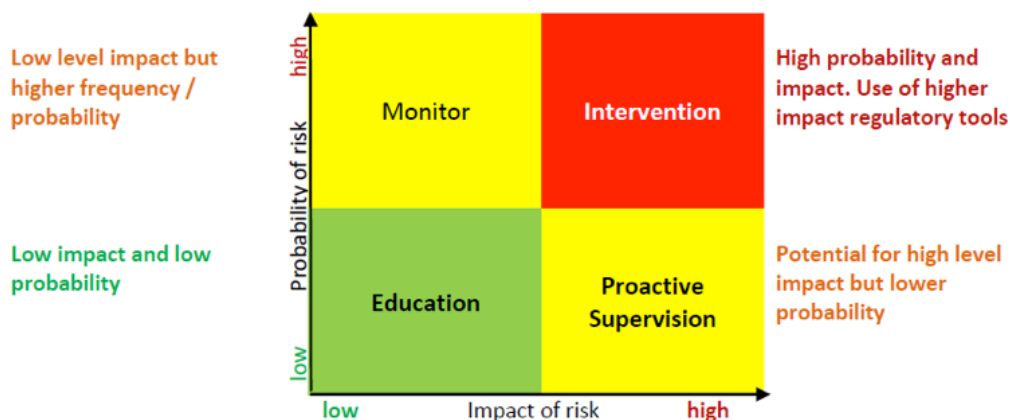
Low level impact but higher frequency / probability

high

Probability of risk

low

Monitor

Intervention

Education

Proactive Supervision

High probability and impact. Use of higher impact regulatory tools

Low impact and low probability

Potential for high level impact but lower probability

low

Impact of risk

high